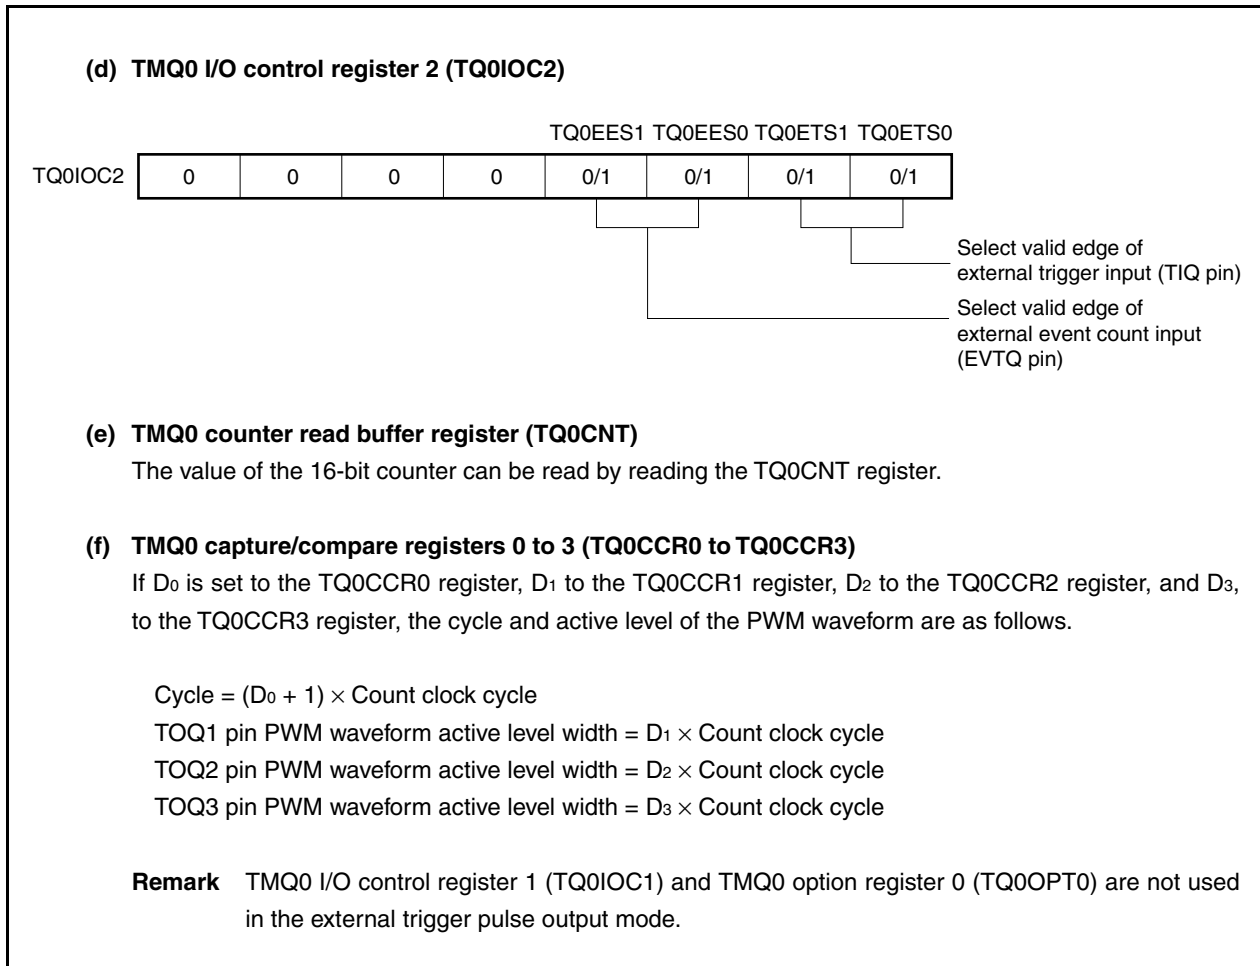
(d) TMQ0 I/O control register 2 (TQ0IOC2)

TQ0EES1 TQ0EES0 TQ0ETS1 TQ0ETS0

| TQ0IOC2 | 0 | 0 | 0 | 0 | 0/1 | 0/1 | 0/1 | 0/1 |
|---|---|---|---|---|---|---|---|---|

Select valid edge of external trigger input (TIQ pin)

Select valid edge of external event count input (EVTQ pin)

(e) TMQ0 counter read buffer register (TQ0CNT)
The value of the 16-bit counter can be read by reading the TQ0CNT register.

(f) TMQ0 capture/compare registers 0 to 3 (TQ0CCR0 to TQ0CCR3)
If $D_0$ is set to the TQ0CCR0 register, $D_1$ to the TQ0CCR1 register, $D_2$ to the TQ0CCR2 register, and $D_3$, to the TQ0CCR3 register, the cycle and active level of the PWM waveform are as follows.

Cycle = $(D_0 + 1) \times$ Count clock cycle
TOQ1 pin PWM waveform active level width = $D_1 \times$ Count clock cycle
TOQ2 pin PWM waveform active level width = $D_2 \times$ Count clock cycle
TOQ3 pin PWM waveform active level width = $D_3 \times$ Count clock cycle

Remark TMQ0 I/O control register 1 (TQ0IOC1) and TMQ0 option register 0 (TQ0OPT0) are not used in the external trigger pulse output mode.